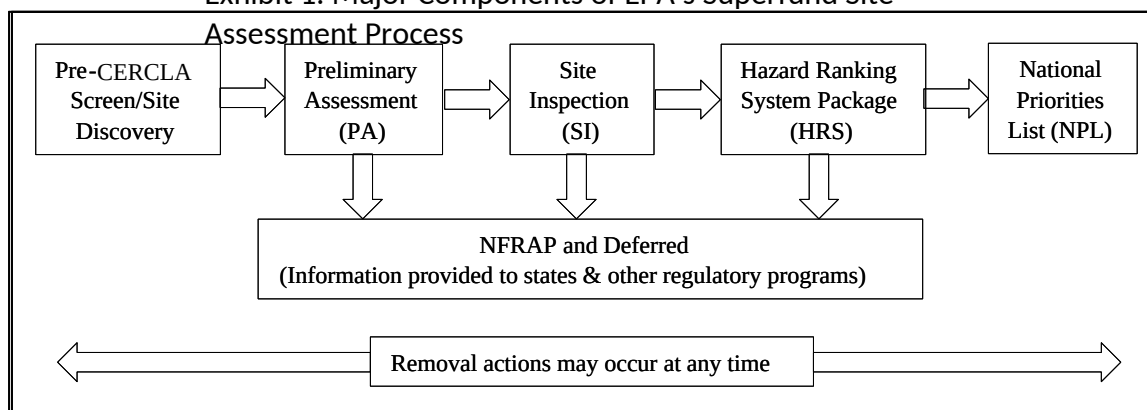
Exhibit 1: Major Components of EPA's Superfund Site Assessment Process

Pre-CERCLA Screen/Site Discovery

Preliminary Assessment (PA)

Site Inspection (SI)

Hazard Ranking System Package (HRS)

National Priorities List (NPL)

NFRAP and Deferred (Information provided to states & other regulatory programs)

Removal actions may occur at any time